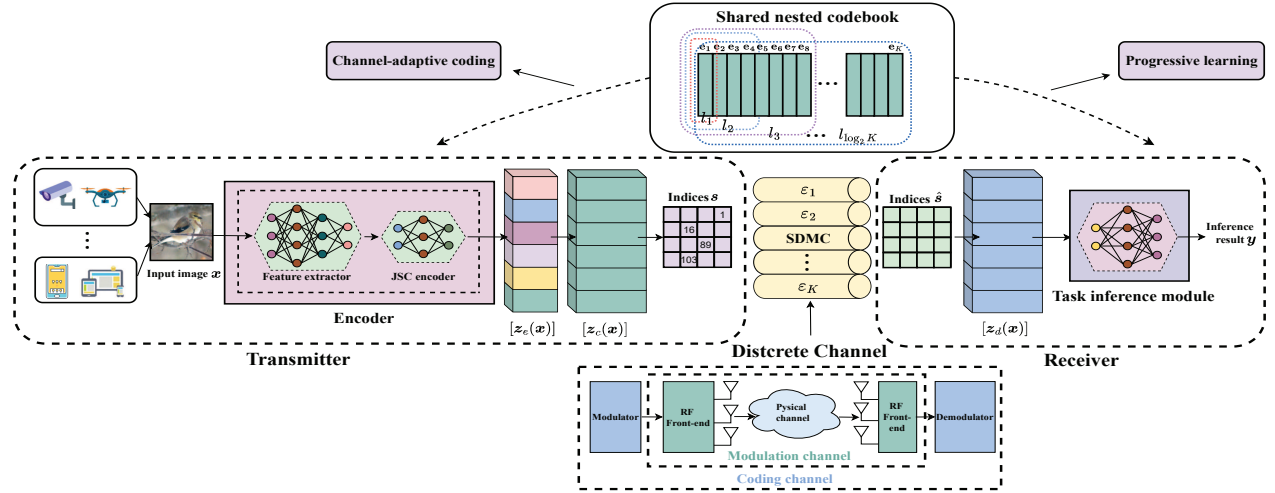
Shared nested codebook

$e_1$ $e_2$ $e_3$ $e_4$ $e_5$ $e_6$ $e_7$ $e_8$ ... $e_K$

$l_1$ $l_2$ $l_3$ ... $l_{\log_2 K}$

Channel-adaptive coding

Progressive learning

Input image $x$

Feature extractor

JSC encoder

Encoder

$[z_e(x)]$

$[z_c(x)]$

Indices $s$

1

16

89

103

$\varepsilon_1$

$\varepsilon_2$

SDMC

$\vdots$

$\varepsilon_K$

Indices $\hat{s}$

$[z_d(x)]$

Task inference module

Inference result $y$

Transmitter

Distcrete Channel

Receiver

Modulator

RF Front-end

Pysical channel

RF Front-end

Demodulator

Modulation channel

Coding channel